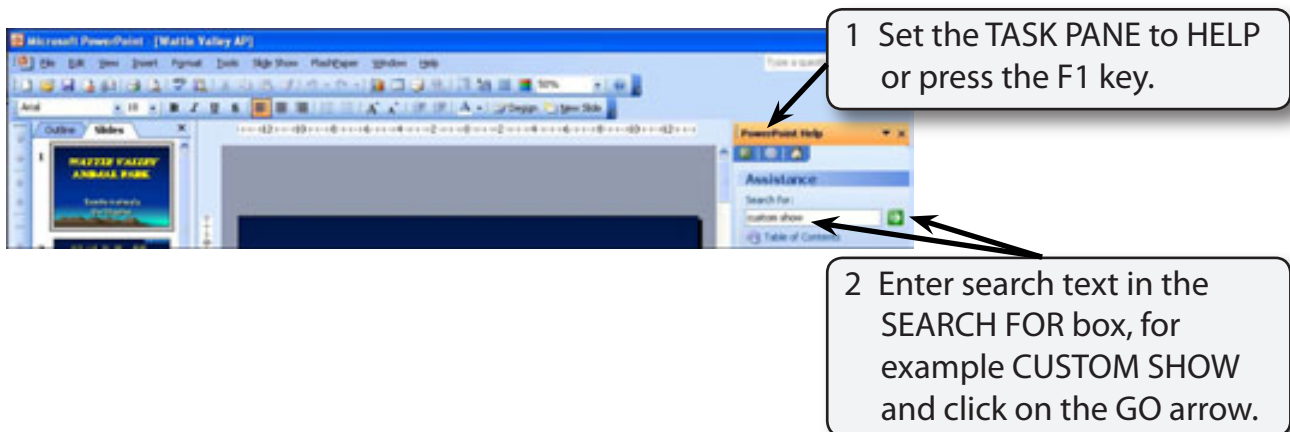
Microsoft PowerPoint - [Wattle Valley AP]

File Edit View Insert Format Tools Slide Show FlashPaper Window Help

Type a question

Arial 10 Design New Slide

Outline Slides

WATTLE VALLEY ANIMAL PARK

PowerPoint Help

Assistance

Search for:

custom show

Table of Contents

1 Set the TASK PANE to HELP or press the F1 key.

2 Enter search text in the SEARCH FOR box, for example CUSTOM SHOW and click on the GO arrow.